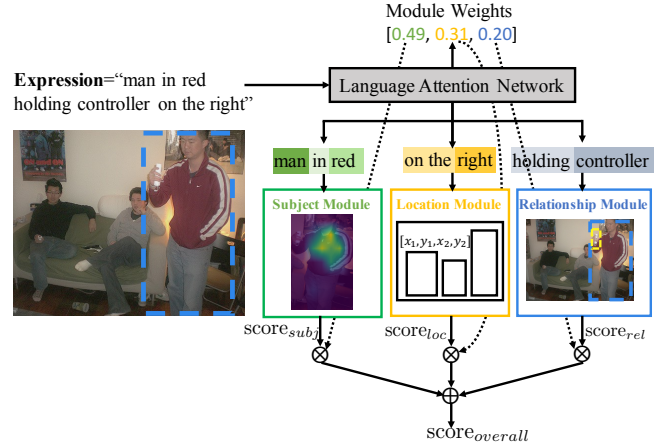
Module Weights
[0.49, 0.31, 0.20]

Expression="man in red holding controller on the right"

Language Attention Network

man in red

on the right

holding controller

Subject Module

Location Module

$[x_1, y_1, x_2, y_2]$

Relationship Module

score$_{subj}$

score$_{loc}$

score$_{rel}$

$\otimes$

$\otimes$

$\otimes$

$\oplus$

score$_{overall}$